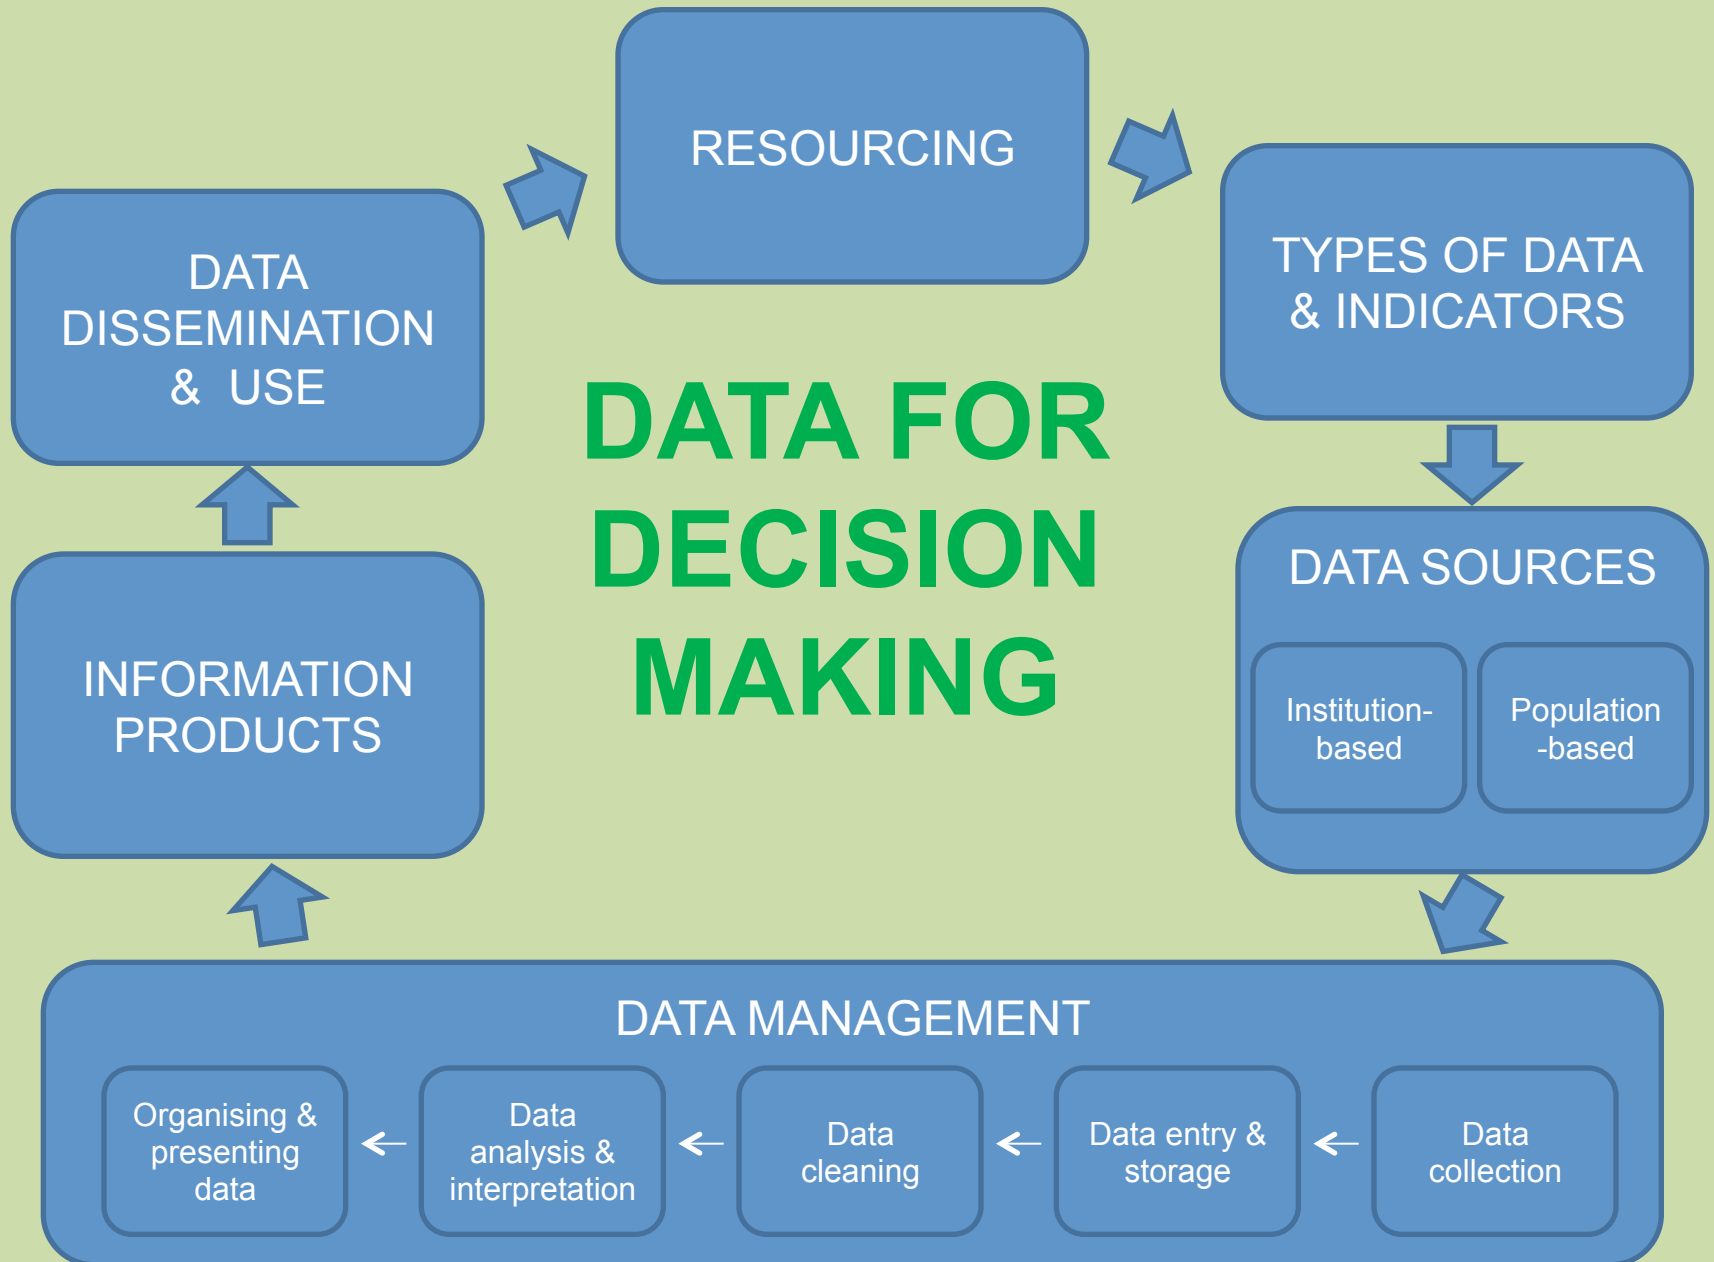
RESOURCING

DATA DISSEMINATION & USE

TYPES OF DATA & INDICATORS

DATA FOR DECISION MAKING

DATA SOURCES

Institution-based

Population-based

INFORMATION PRODUCTS

DATA MANAGEMENT

Organising & presenting data

←

Data analysis & interpretation

←

Data cleaning

←

Data entry & storage

←

Data collection